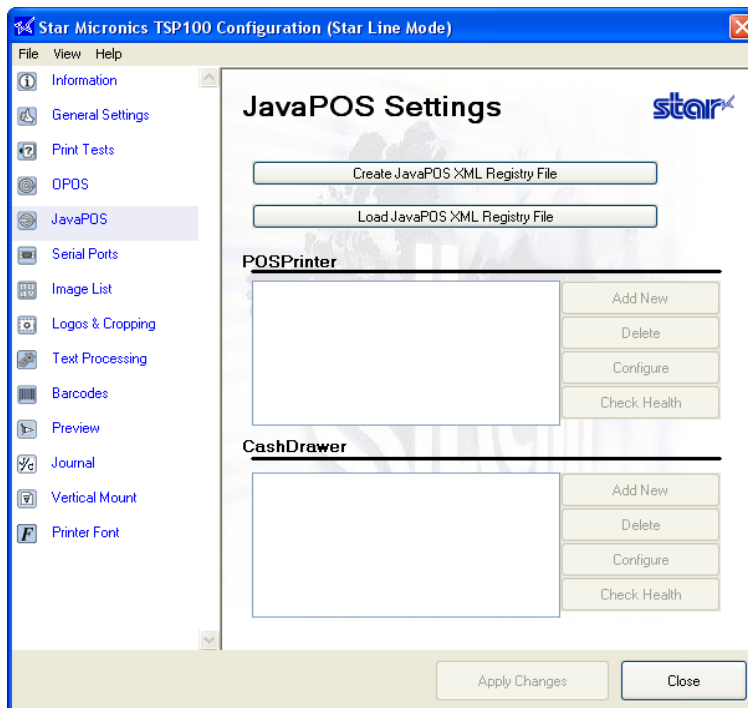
Star Micronics TSP100 Configuration (Star Line Mode)

File View Help

Information
General Settings
Print Tests
OPOS
JavaPOS
Serial Ports
Image List
Logos & Cropping
Text Processing
Barcodes
Preview
Journal
Vertical Mount
Printer Font

JavaPOS Settings

star

Create JavaPOS XML Registry File

Load JavaPOS XML Registry File

POSPrinter

Add New
Delete
Configure
Check Health

CashDrawer

Add New
Delete
Configure
Check Health

Apply Changes

Close